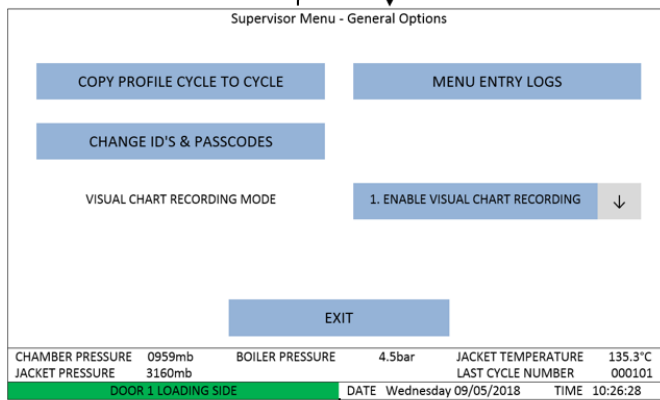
Supervisor Menu - General Options

COPY PROFILE CYCLE TO CYCLE

MENU ENTRY LOGS

CHANGE ID'S & PASSCODES

VISUAL CHART RECORDING MODE

1. ENABLE VISUAL CHART RECORDING ↓

EXIT

CHAMBER PRESSURE 0959mb BOILER PRESSURE 4.5bar JACKET TEMPERATURE 135.3°C
JACKET PRESSURE 3160mb LAST CYCLE NUMBER 000101
DOOR 1 LOADING SIDE DATE Wednesday 09/05/2018 TIME 10:26:28